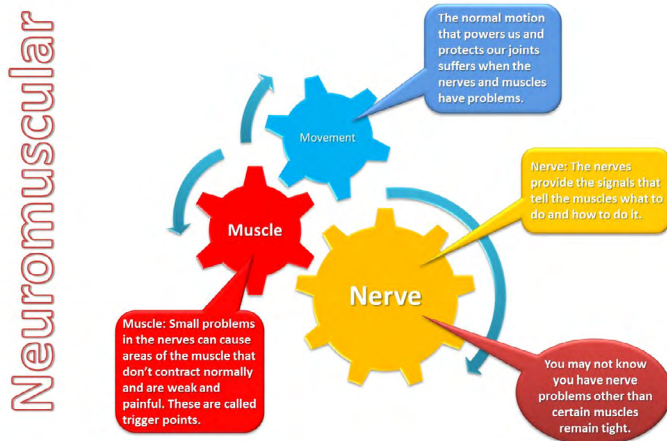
Neuromuscular

The normal motion that powers us and protects our joints suffers when the nerves and muscles have problems.

Movement

Nerve: The nerves provide the signals that tell the muscles what to do and how to do it.

Muscle

Nerve

Muscle: Small problems in the nerves can cause areas of the muscle that don't contract normally and are weak and painful. These are called trigger points.

You may not know you have nerve problems other than certain muscles remain tight.